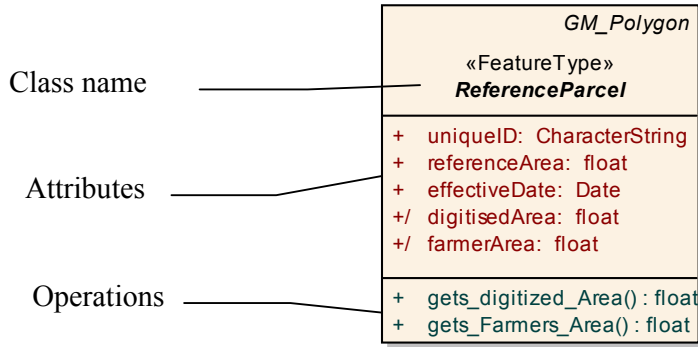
GM_Polygon

«FeatureType»
ReferenceParcel

Class name

+ uniqueID: CharacterString
+ referenceArea: float
+ effectiveDate: Date
+/ digitisedArea: float
+/ farmerArea: float

Attributes

+ gets_digitized_Area() : float
+ gets_Farmers_Area() : float

Operations